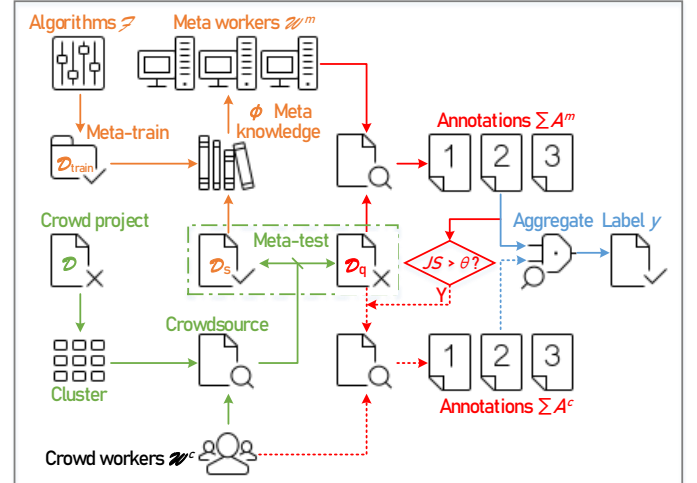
Algorithms $\mathcal{F}$

Meta workers $\mathcal{W}^m$

Meta-train

$\mathcal{D}_{train}$

$\phi$ Meta knowledge

Annotations $\sum A^m$

1 2 3

Crowd project

$\mathcal{D}$

Meta-test

$\mathcal{D}_s$

$\mathcal{D}_q$

$JS > \theta$?

Y

Aggregate

Label $y$

Crowdsource

Cluster

1 2 3

Annotations $\sum A^c$

Crowd workers $\mathcal{W}^c$